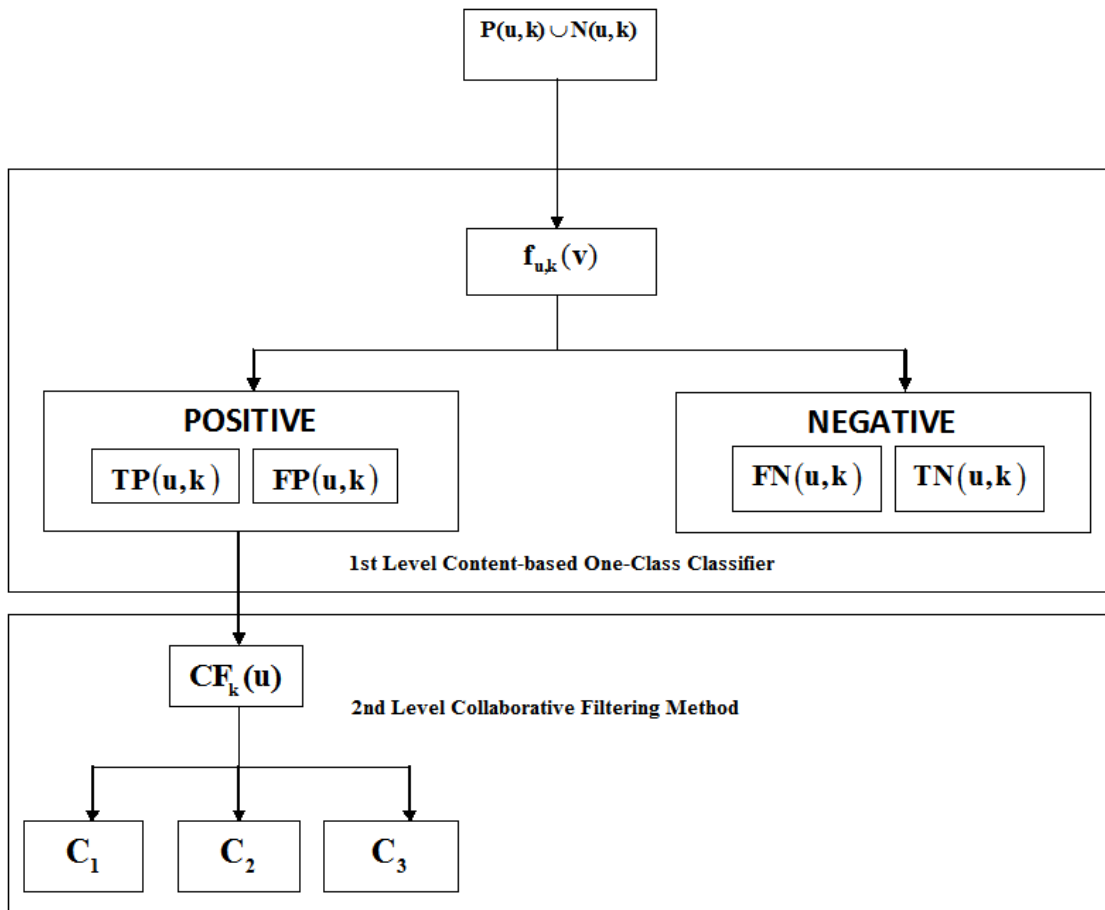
$P(u,k) \cup N(u,k)$

$f_{u,k}(v)$

POSITIVE

$TP(u,k)$ $FP(u,k)$

NEGATIVE

$FN(u,k)$ $TN(u,k)$

1st Level Content-based One-Class Classifier

$CF_k(u)$

2nd Level Collaborative Filtering Method

$C_1$ $C_2$ $C_3$